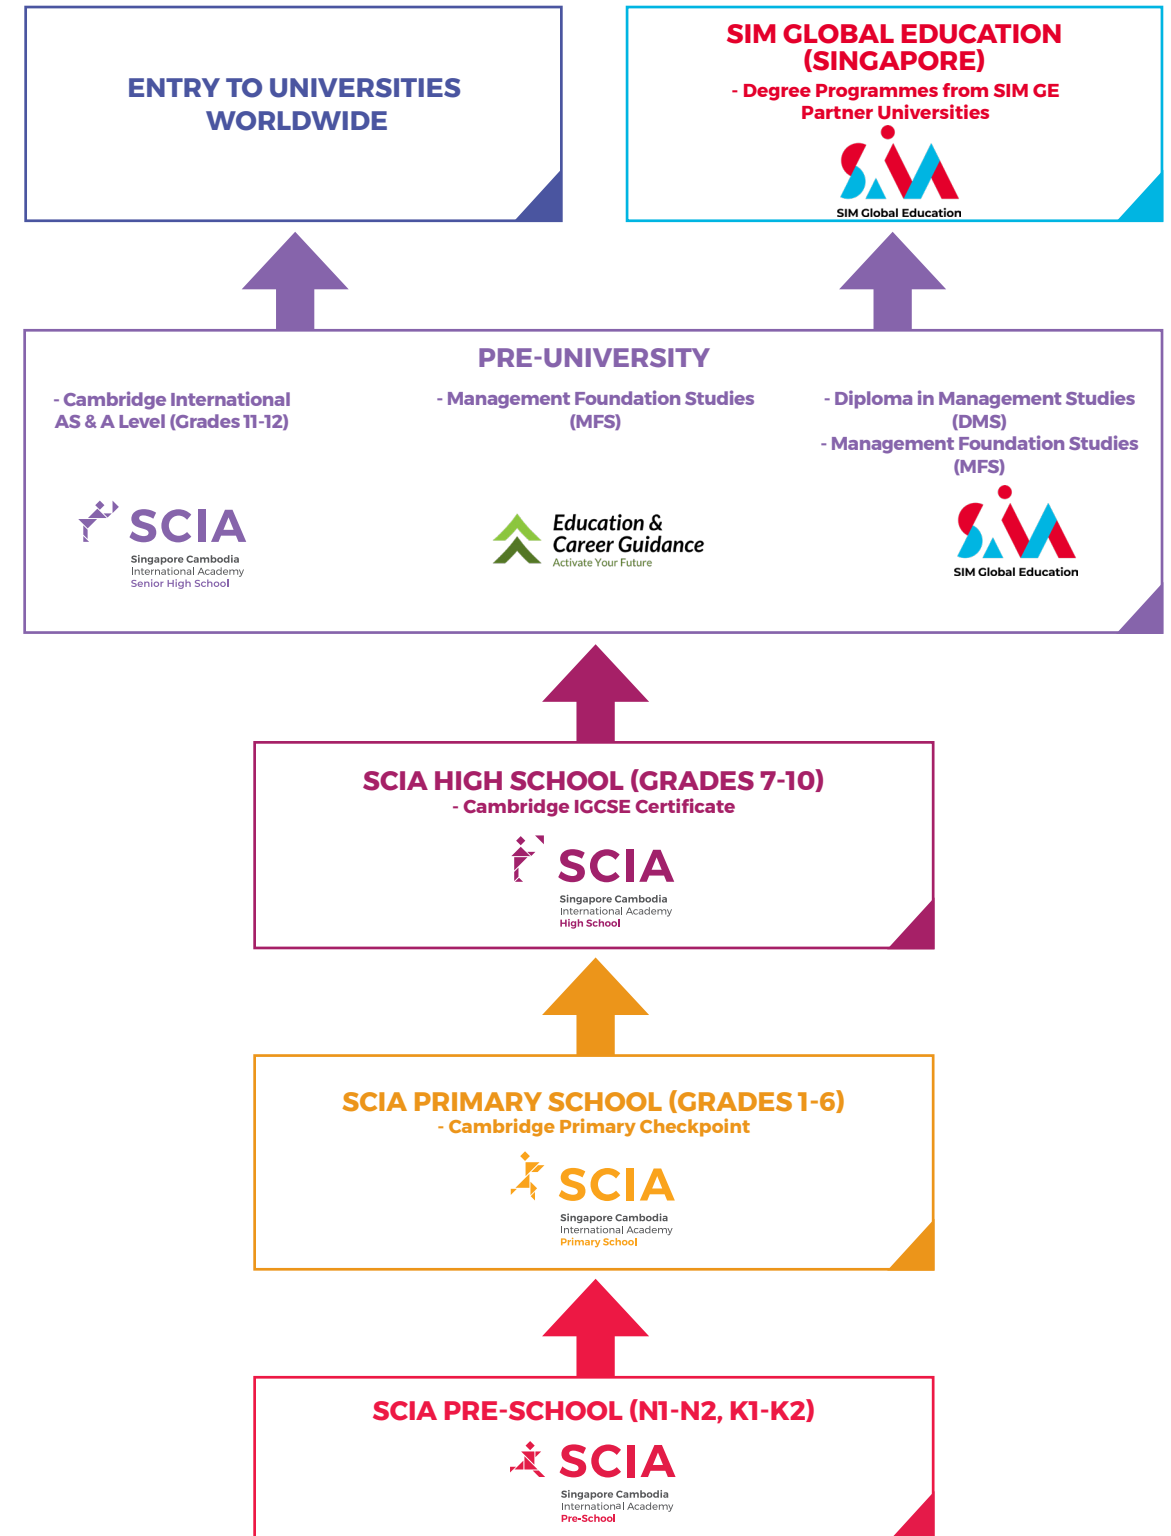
ENTRY TO UNIVERSITIES WORLDWIDE

SIM GLOBAL EDUCATION (SINGAPORE)
- Degree Programmes from SIM GE Partner Universities

SIM Global Education

PRE-UNIVERSITY

- Cambridge International AS & A Level (Grades 11-12)

- Management Foundation Studies (MFS)

- Diploma in Management Studies (DMS)
- Management Foundation Studies (MFS)

SCIA
Singapore Cambodia International Academy
Senior High School

Education & Career Guidance
Activate Your Future

SIM Global Education

SCIA HIGH SCHOOL (GRADES 7-10)
- Cambridge IGCSE Certificate

SCIA
Singapore Cambodia International Academy
High School

SCIA PRIMARY SCHOOL (GRADES 1-6)
- Cambridge Primary Checkpoint

SCIA
Singapore Cambodia International Academy
Primary School

SCIA PRE-SCHOOL (N1-N2, K1-K2)

SCIA
Singapore Cambodia International Academy
Pre-School